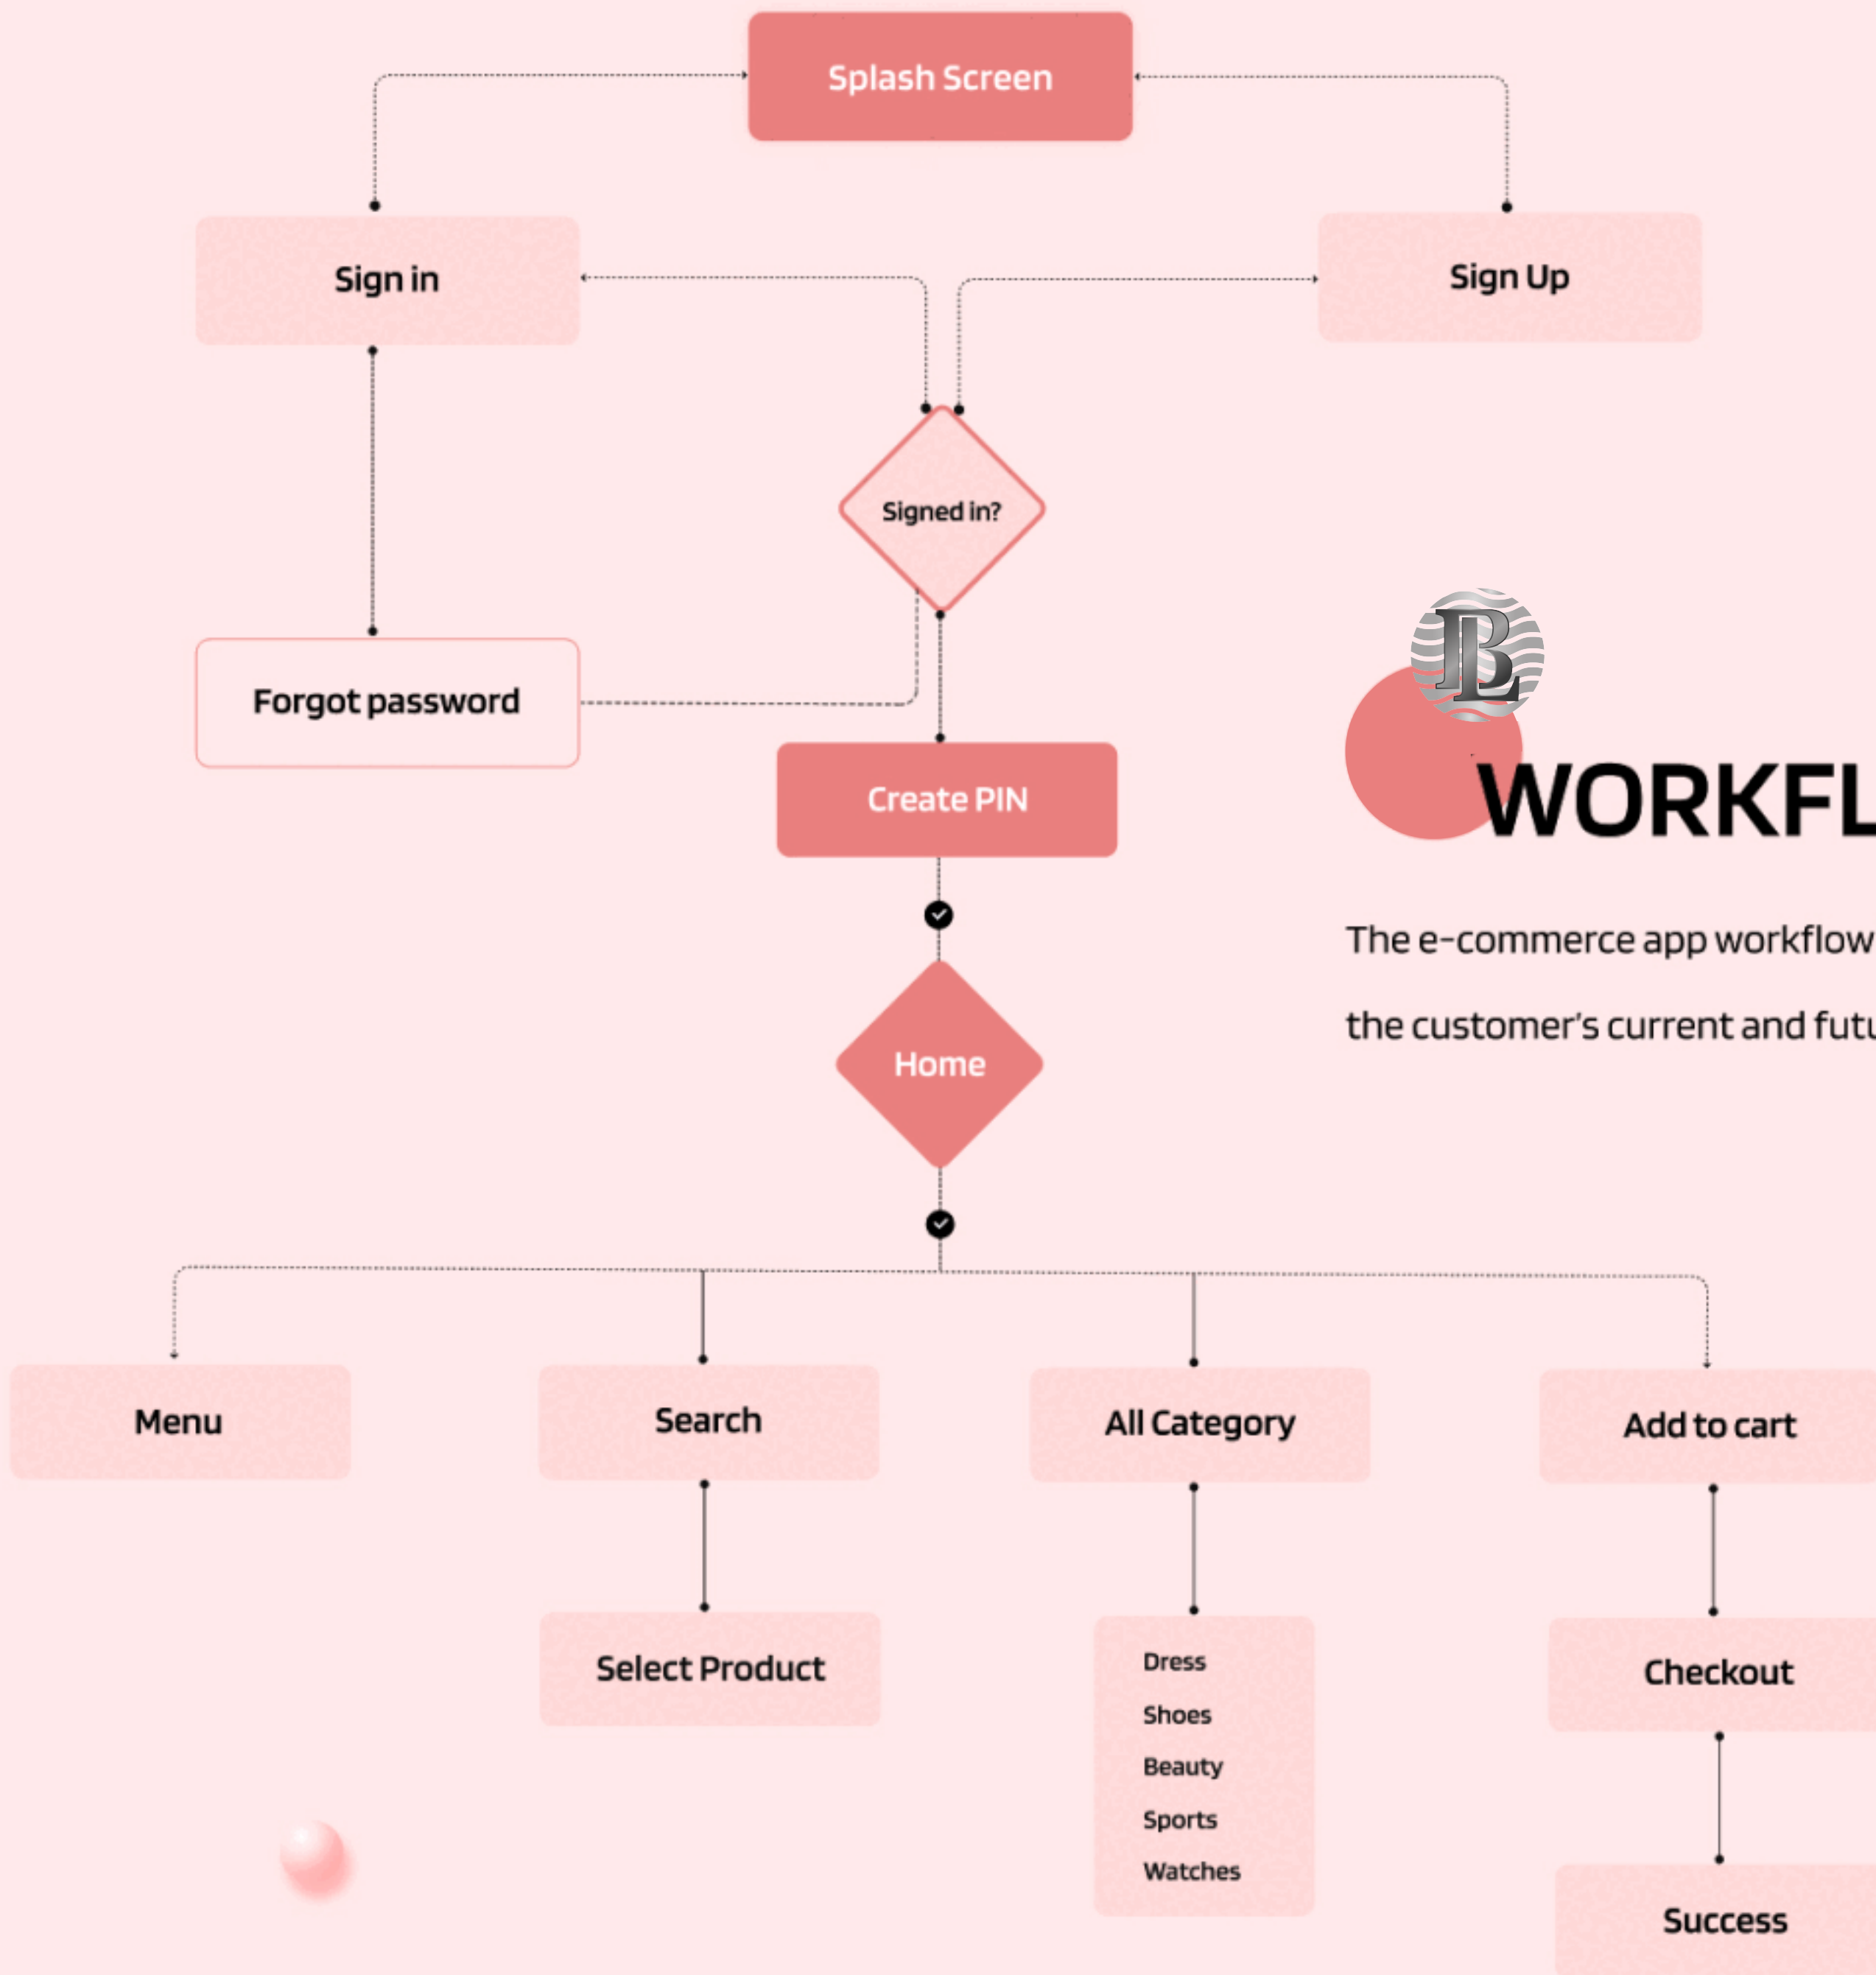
Splash Screen

Sign in

Sign Up

Signed in?

Forgot password

Create PIN

Home

Menu

Search

All Category

Add to cart

Select Product

Dress
Shoes
Beauty
Sports
Watches

Checkout

Success

WORKFL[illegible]

The e-commerce app workflow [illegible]

the customer's current and futu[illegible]